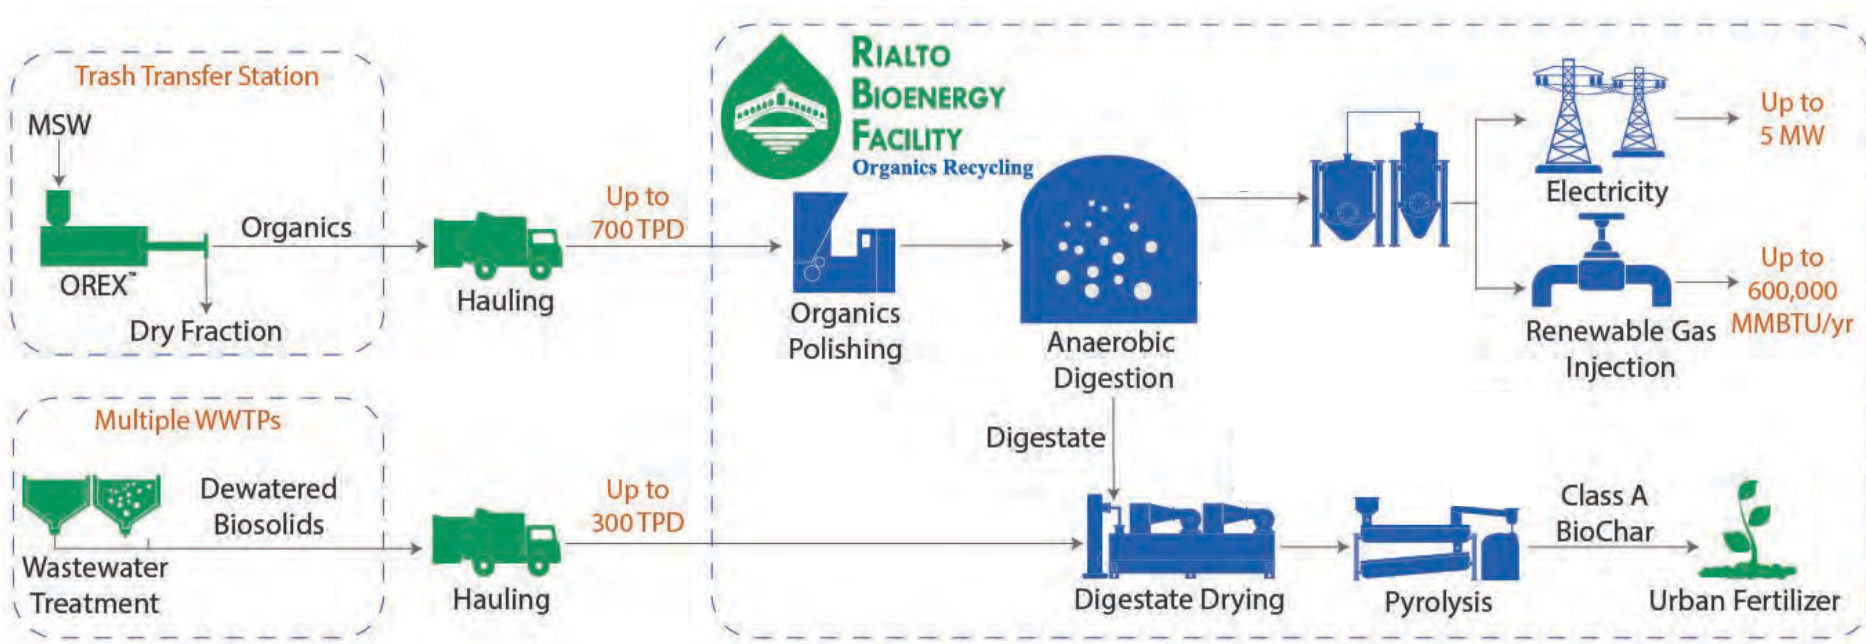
Trash Transfer Station

MSW

OREX™

Organics

Dry Fraction

Hauling

Up to 700 TPD

RIALTO BIOENERGY FACILITY

Organics Recycling

Organics Polishing

Anaerobic Digestion

Electricity

Up to 5 MW

Renewable Gas Injection

Up to 600,000 MMBTU/yr

Multiple WWTPs

Wastewater Treatment

Dewatered Biosolids

Hauling

Up to 300 TPD

Digestate

Digestate Drying

Pyrolysis

Class A BioChar

Urban Fertilizer